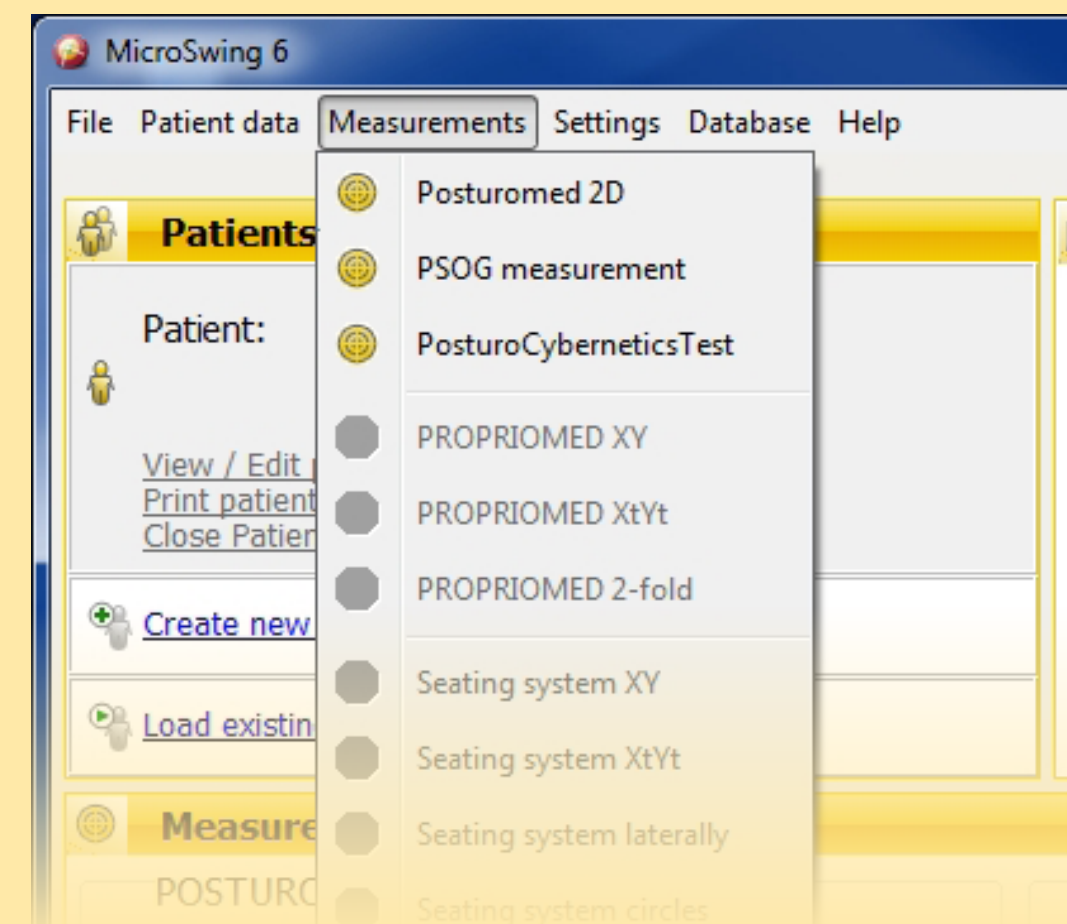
MicroSwing 6

File Patient data Measurements Settings Database Help

Posturomed 2D
PSOG measurement
PosturoCyberneticsTest
PROPRIOMED XY
PROPRIOMED XtYt
PROPRIOMED 2-fold
Seating system XY
Seating system XtYt
Seating system laterally
Seating system circles

Patients

Patient:

View / Edit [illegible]
Print patient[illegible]
Close Patien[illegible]

Create new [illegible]

Load existin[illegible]

Measure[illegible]

POSTURO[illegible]